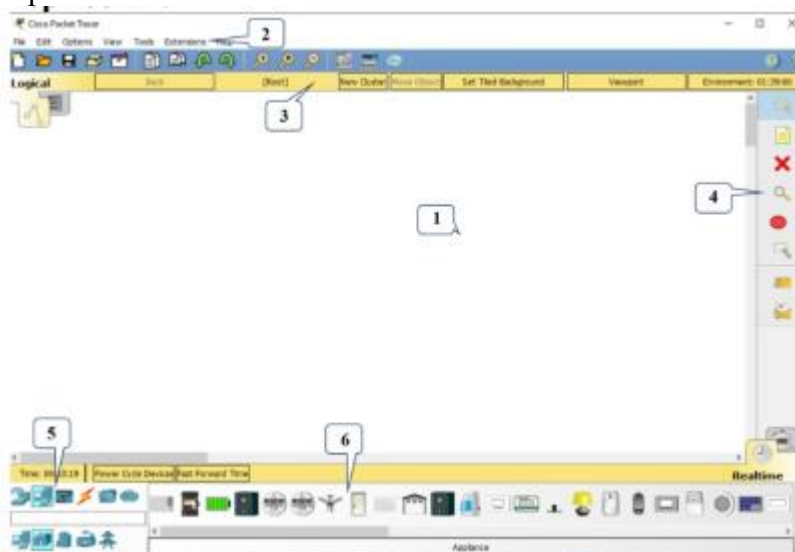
Cisco Packet Tracer

File Edit Options View Tools Extensions Help

2

Logical

Back

[Root]

New Cluster

Move Object

Set Tiled Background

Viewport

Environment: 01:29:00

3

1

4

5

6

Time: 00:03:19

Power Cycle Devices

Fast Forward Time

Realtime

Appliance